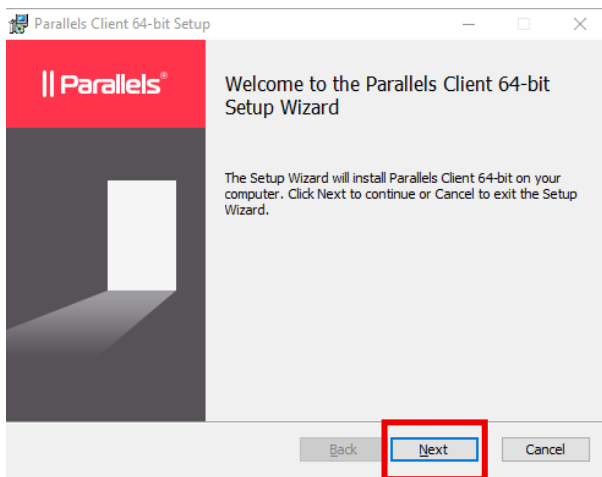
Parallels Client 64-bit Setup

|| Parallels®

Welcome to the Parallels Client 64-bit Setup Wizard

The Setup Wizard will install Parallels Client 64-bit on your computer. Click Next to continue or Cancel to exit the Setup Wizard.

Back

Next

Cancel